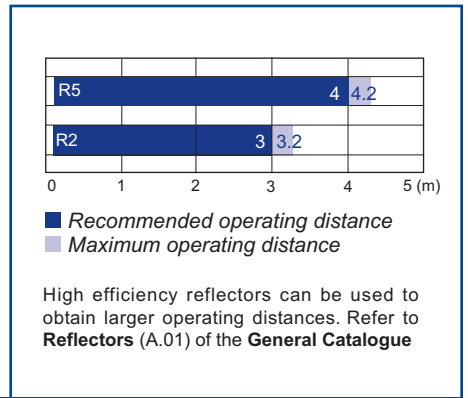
R5 4 4.2

R2 3 3.2

0 1 2 3 4 5 (m)

Recommended operating distance
Maximum operating distance

High efficiency reflectors can be used to obtain larger operating distances. Refer to **Reflectors** (A.01) of the **General Catalogue**